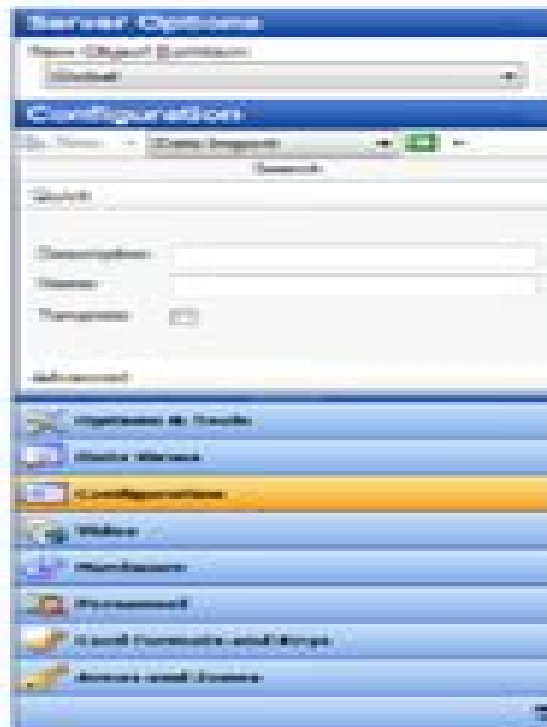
Server Options

New Object Partition

Global

Configuration

New

Data Import

Search

Quick

Description

Name

Template

Advanced

Options & Tools

Data Views

Configuration

Video

Hardware

Personnel

Card Formats and Keys

Areas and Zones